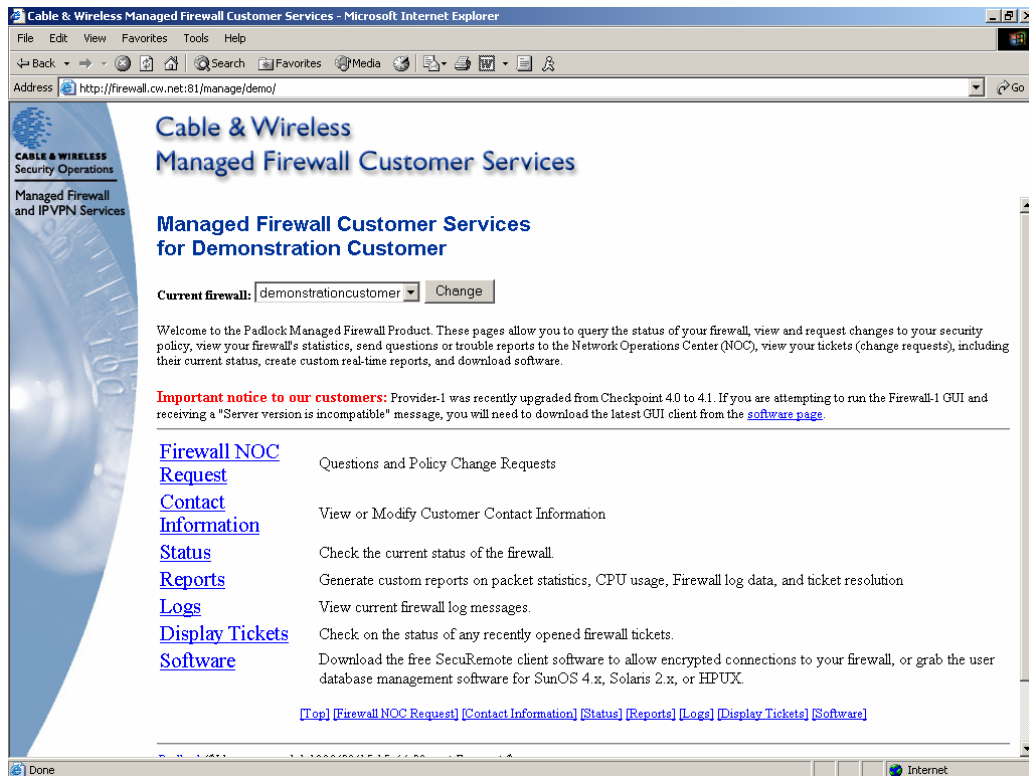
Cable & Wireless Managed Firewall Customer Services - Microsoft Internet Explorer

File Edit View Favorites Tools Help

Back Search Favorites Media

Address http://firewall.cw.net:81/manage/demo/ Go

CABLE & WIRELESS
Security Operations

Managed Firewall and IPVPN Services

Cable & Wireless
Managed Firewall Customer Services

Managed Firewall Customer Services for Demonstration Customer

Current firewall: demonstrationcustomer Change

Welcome to the Padlock Managed Firewall Product. These pages allow you to query the status of your firewall, view and request changes to your security policy, view your firewall's statistics, send questions or trouble reports to the Network Operations Center (NOC), view your tickets (change requests), including their current status, create custom real-time reports, and download software.

Important notice to our customers: Provider-1 was recently upgraded from Checkpoint 4.0 to 4.1. If you are attempting to run the Firewall-1 GUI and receiving a "Server version is incompatible" message, you will need to download the latest GUI client from the software page.

| Firewall NOC Request | Questions and Policy Change Requests |
|---|---|
| Contact Information | View or Modify Customer Contact Information |
| Status | Check the current status of the firewall. |
| Reports | Generate custom reports on packet statistics, CPU usage, Firewall log data, and ticket resolution |
| Logs | View current firewall log messages. |
| Display Tickets | Check on the status of any recently opened firewall tickets. |
| Software | Download the free SecuRemote client software to allow encrypted connections to your firewall, or grab the user database management software for SunOS 4.x, Solaris 2.x, or HPUX. |

[Top] [Firewall NOC Request] [Contact Information] [Status] [Reports] [Logs] [Display Tickets] [Software]

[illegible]

Done Internet